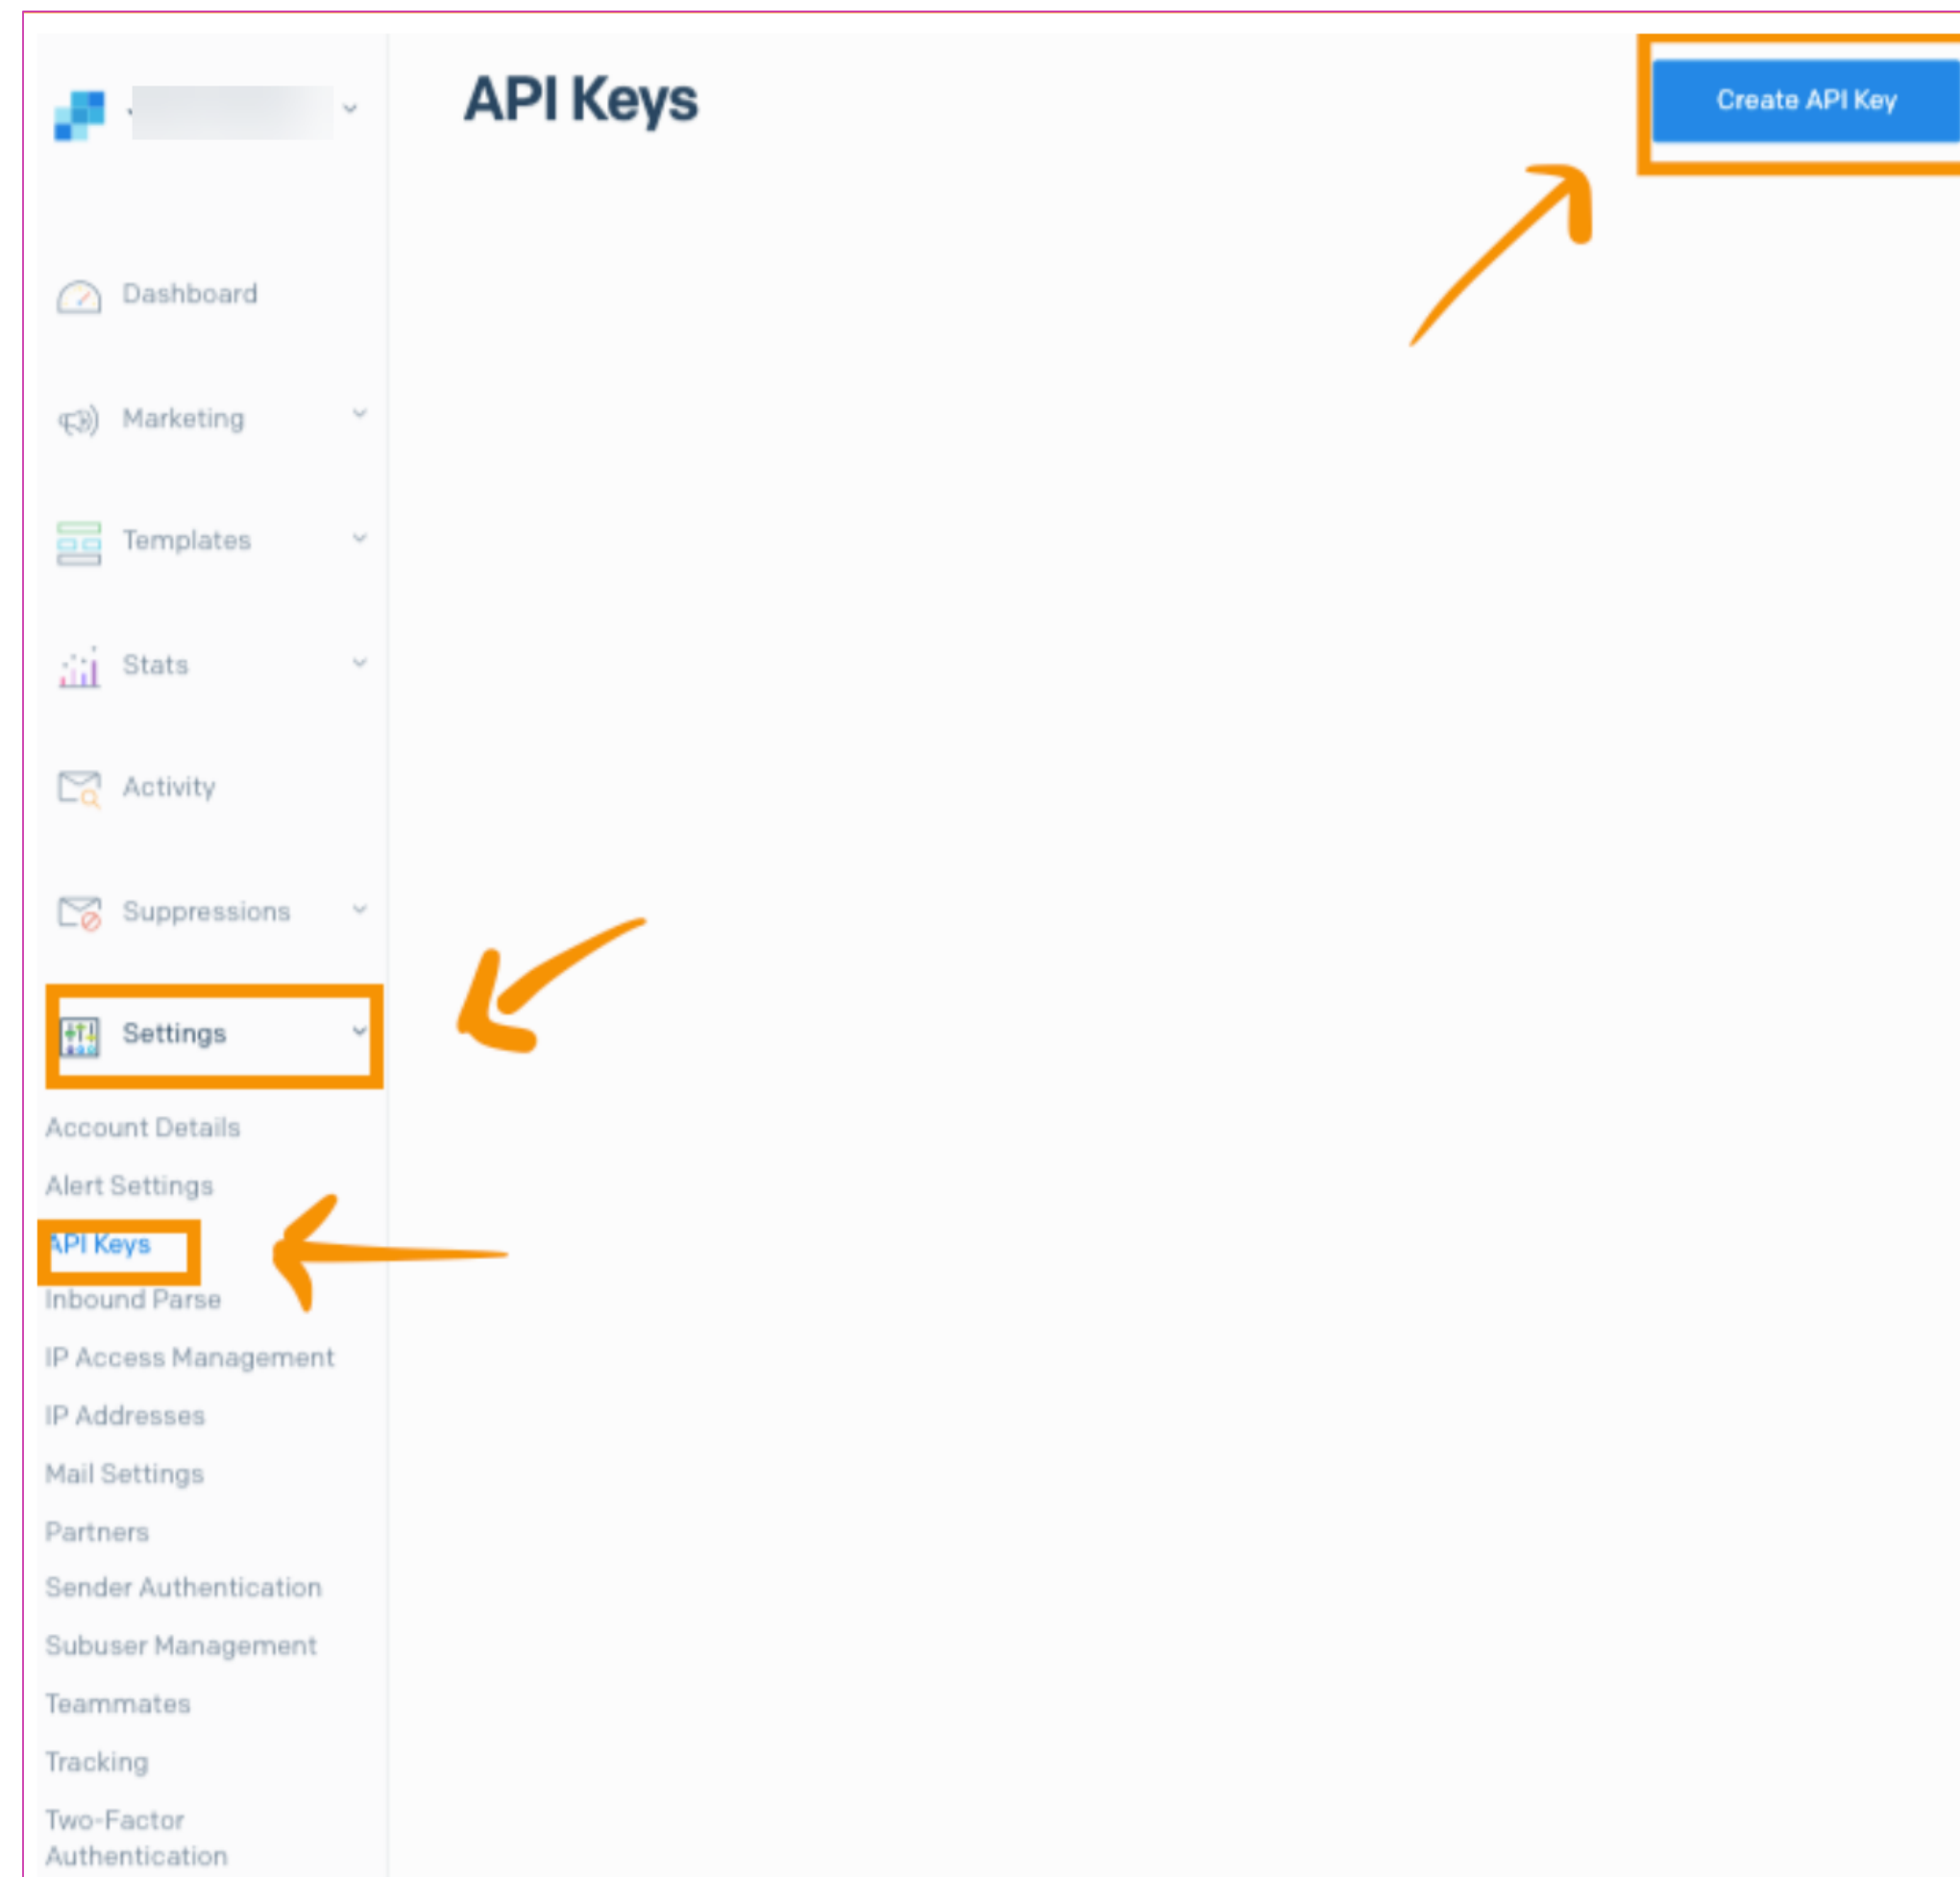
API Keys

Create API Key

Dashboard

Marketing

Templates

Stats

Activity

Suppressions

Settings

Account Details

Alert Settings

API Keys

Inbound Parse

IP Access Management

IP Addresses

Mail Settings

Partners

Sender Authentication

Subuser Management

Teammates

Tracking

Two-Factor Authentication